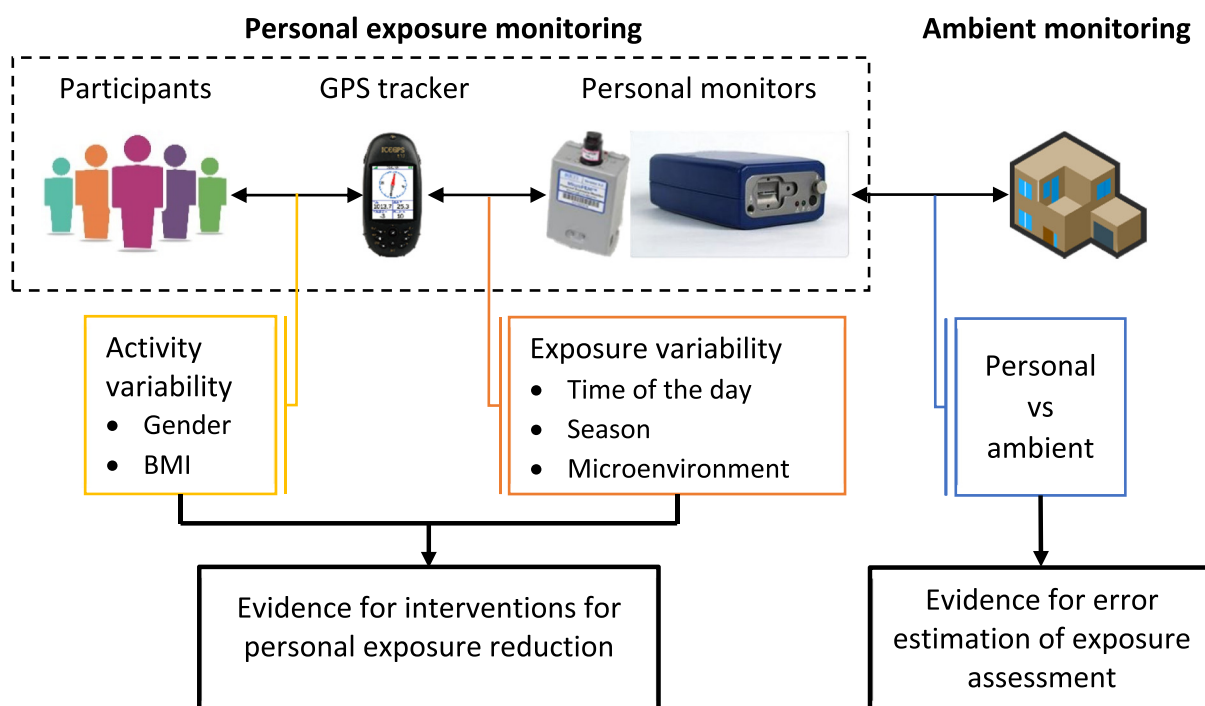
Personal exposure monitoring

Ambient monitoring

Participants

GPS tracker

Personal monitors

Activity variability
• Gender
• BMI

Exposure variability
• Time of the day
• Season
• Microenvironment

Personal vs ambient

Evidence for interventions for personal exposure reduction

Evidence for error estimation of exposure assessment